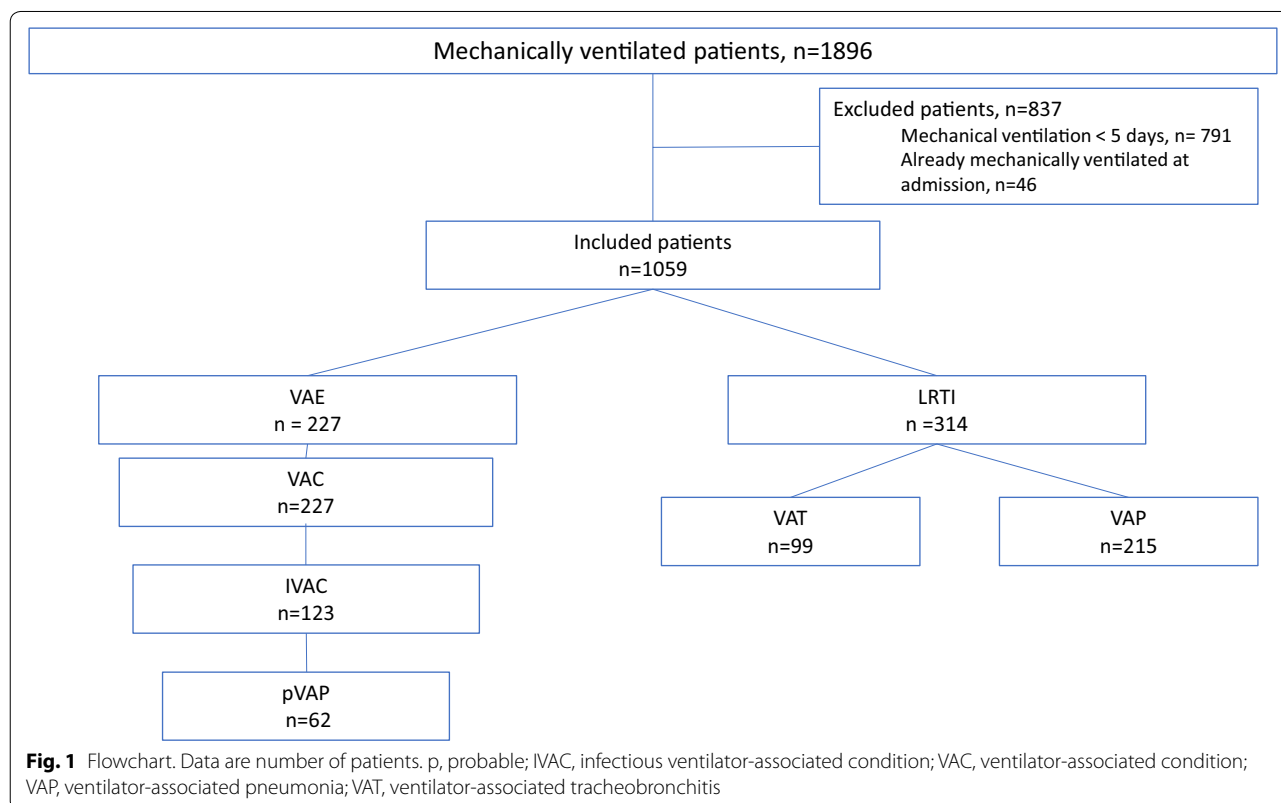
Mechanically ventilated patients, n=1896

Excluded patients, n=837
Mechanical ventilation < 5 days, n= 791
Already mechanically ventilated at admission, n=46

Included patients
n=1059

VAE
n = 227

VAC
n=227

IVAC
n=123

pVAP
n=62

LRTI
n =314

VAT
n=99

VAP
n=215

**Fig. 1** Flowchart. Data are number of patients. p, probable; IVAC, infectious ventilator-associated condition; VAC, ventilator-associated condition; VAP, ventilator-associated pneumonia; VAT, ventilator-associated tracheobronchitis